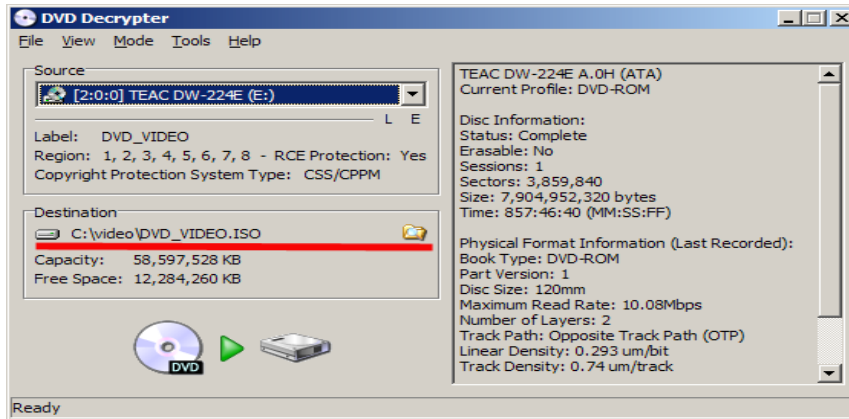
DVD Decrypter

File View Mode Tools Help

Source

[2:0:0] TEAC DW-224E (E:)

L E

Label: DVD_VIDEO
Region: 1, 2, 3, 4, 5, 6, 7, 8 - RCE Protection: Yes
Copyright Protection System Type: CSS/CPPM

Destination

C:\video\DVD_VIDEO.ISO

Capacity: 58,597,528 KB
Free Space: 12,284,260 KB

DVD

TEAC DW-224E A.0H (ATA)
Current Profile: DVD-ROM

Disc Information:
Status: Complete
Erasable: No
Sessions: 1
Sectors: 3,859,840
Size: 7,904,952,320 bytes
Time: 857:46:40 (MM:SS:FF)

Physical Format Information (Last Recorded):
Book Type: DVD-ROM
Part Version: 1
Disc Size: 120mm
Maximum Read Rate: 10.08Mbps
Number of Layers: 2
Track Path: Opposite Track Path (OTP)
Linear Density: 0.293 um/bit
Track Density: 0.74 um/track

Ready